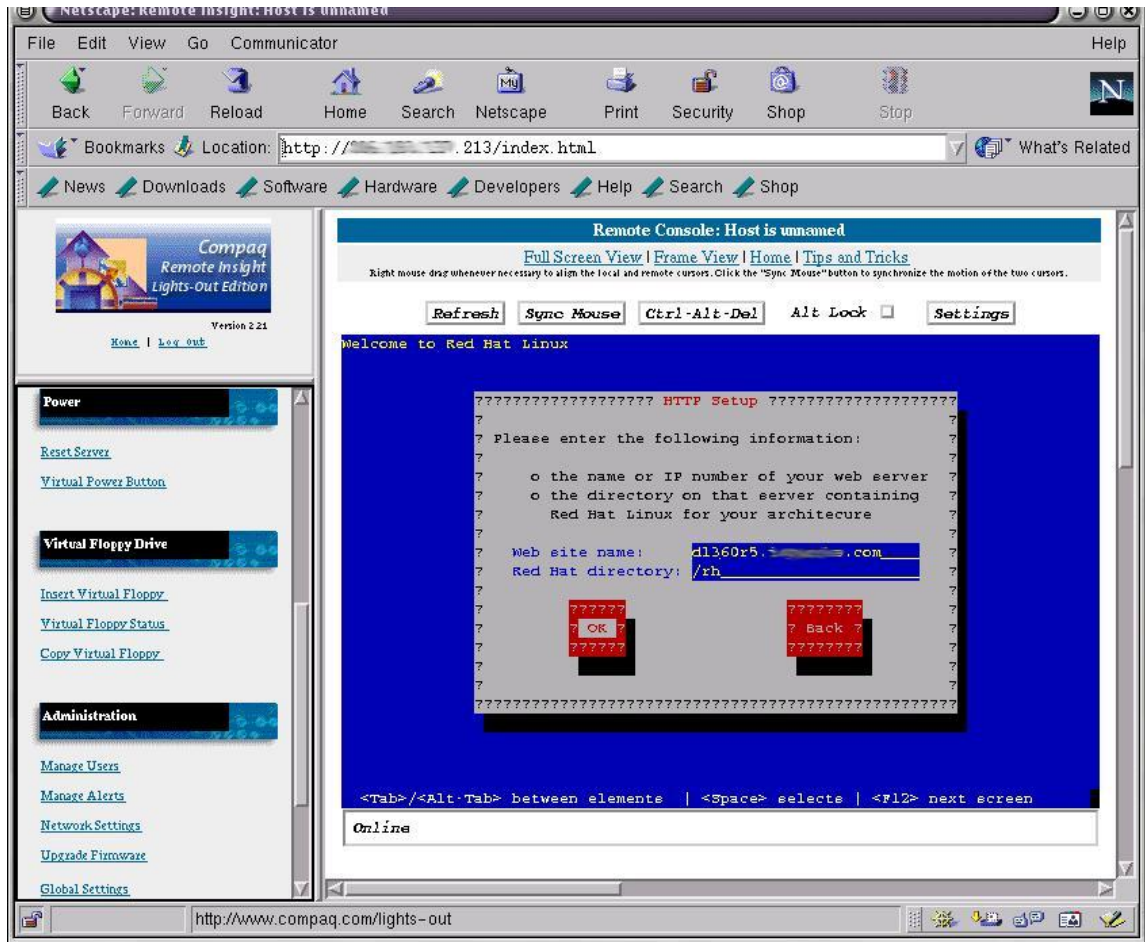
Netscape: Remote Insight: Host is unnamed

File Edit View Go Communicator Help

Back Forward Reload Home Search Netscape Print Security Shop Stop

Bookmarks Location: http://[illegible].213/index.html What's Related

News Downloads Software Hardware Developers Help Search Shop

Compaq Remote Insight Lights-Out Edition

Version 2.21

Home | Log out

Power

Reset Server

Virtual Power Button

Virtual Floppy Drive

Insert Virtual Floppy

Virtual Floppy Status

Copy Virtual Floppy

Administration

Manage Users

Manage Alerts

Network Settings

Upgrade Firmware

Global Settings

Remote Console: Host is unnamed

Full Screen View | Frame View | Home | Tips and Tricks

Right mouse drag whenever necessary to align the local and remote cursors. Click the "Sync Mouse" button to synchronize the motion of the two cursors.

Refresh Sync Mouse Ctrl-Alt-Del Alt Lock Settings

Welcome to Red Hat Linux

??????????????????? HTTP Setup ????????????????????

? Please enter the following information: ?

? o the name or IP number of your web server ?
? o the directory on that server containing ?
? Red Hat Linux for your architecure ?

? Web site name: dl360r5.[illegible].com ?
? Red Hat directory: /rh ?

?????? ????????
? OK ? ? Back ?
?????? ????????

??????????????????????????????????????????????????

<Tab>/<Alt-Tab> between elements | <Space> selects | <F12> next screen

Online

http://www.compaq.com/lights-out